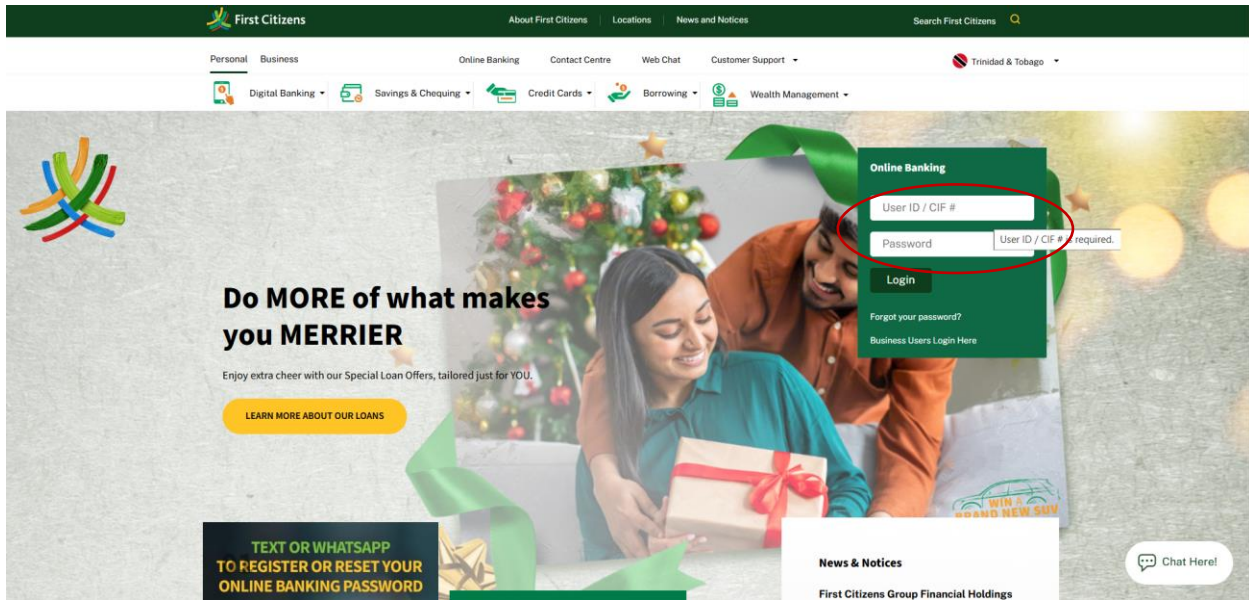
First Citizens

About First Citizens | Locations | News and Notices

Search First Citizens

Personal Business

Online Banking Contact Centre Web Chat Customer Support

Trinidad & Tobago

Digital Banking Savings & Chequing Credit Cards Borrowing Wealth Management

Online Banking

User ID / CIF #

Password

User ID / CIF # is required.

Login

Forgot your password?

Business Users Login Here

Do MORE of what makes you MERRIER

Enjoy extra cheer with our Special Loan Offers, tailored just for YOU.

LEARN MORE ABOUT OUR LOANS

WIN A BRAND NEW SUV

TEXT OR WHATSAPP TO REGISTER OR RESET YOUR ONLINE BANKING PASSWORD

News & Notices

First Citizens Group Financial Holdings

Chat Here!